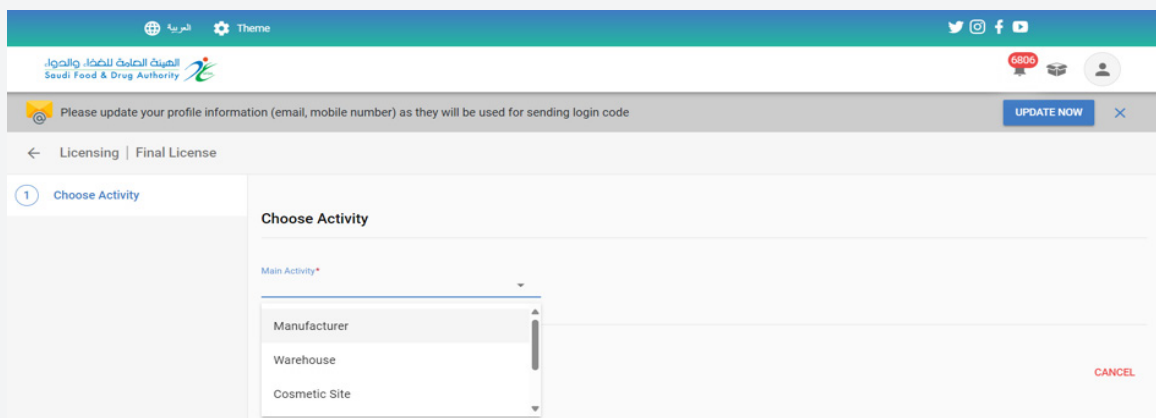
العربية Theme

الهيئة العامة للغذاء والدواء
Saudi Food & Drug Authority

6806

Please update your profile information (email, mobile number) as they will be used for sending login code

UPDATE NOW

Licensing | Final License

1 Choose Activity

Choose Activity

Main Activity*

Manufacturer

Warehouse

Cosmetic Site

CANCEL